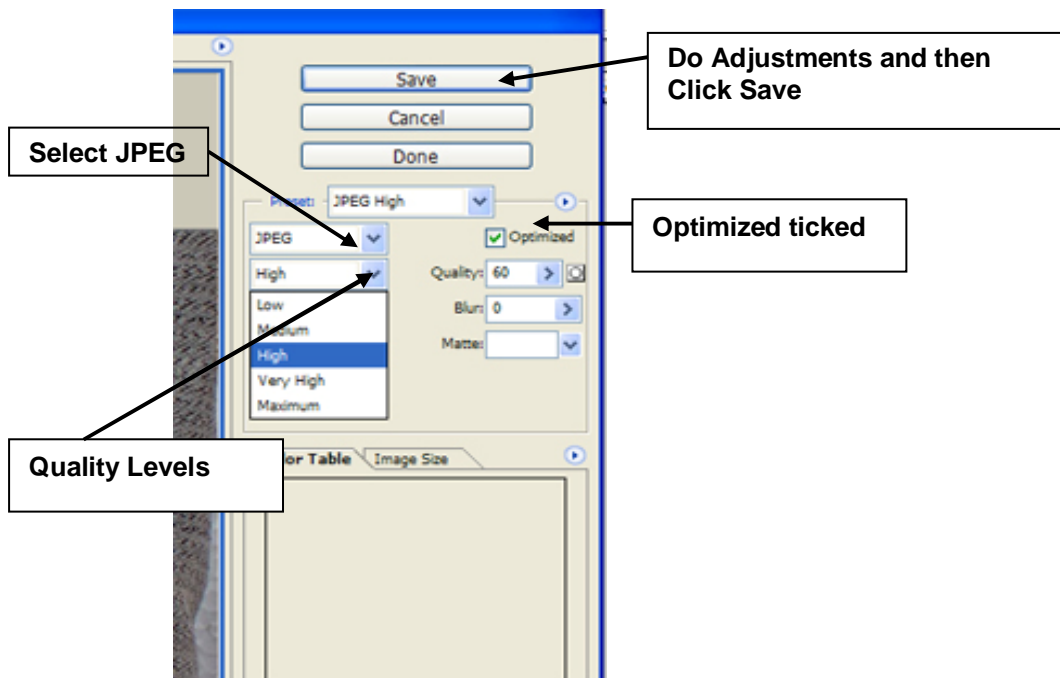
Do Adjustments and then Click Save

Save

Cancel

Done

Select JPEG

Preset: JPEG High

JPEG

Optimized

Optimized ticked

High

Quality: 60

Low
Medium
High
Very High
Maximum

Blur: 0

Matte:

Quality Levels

or Table

Image Size